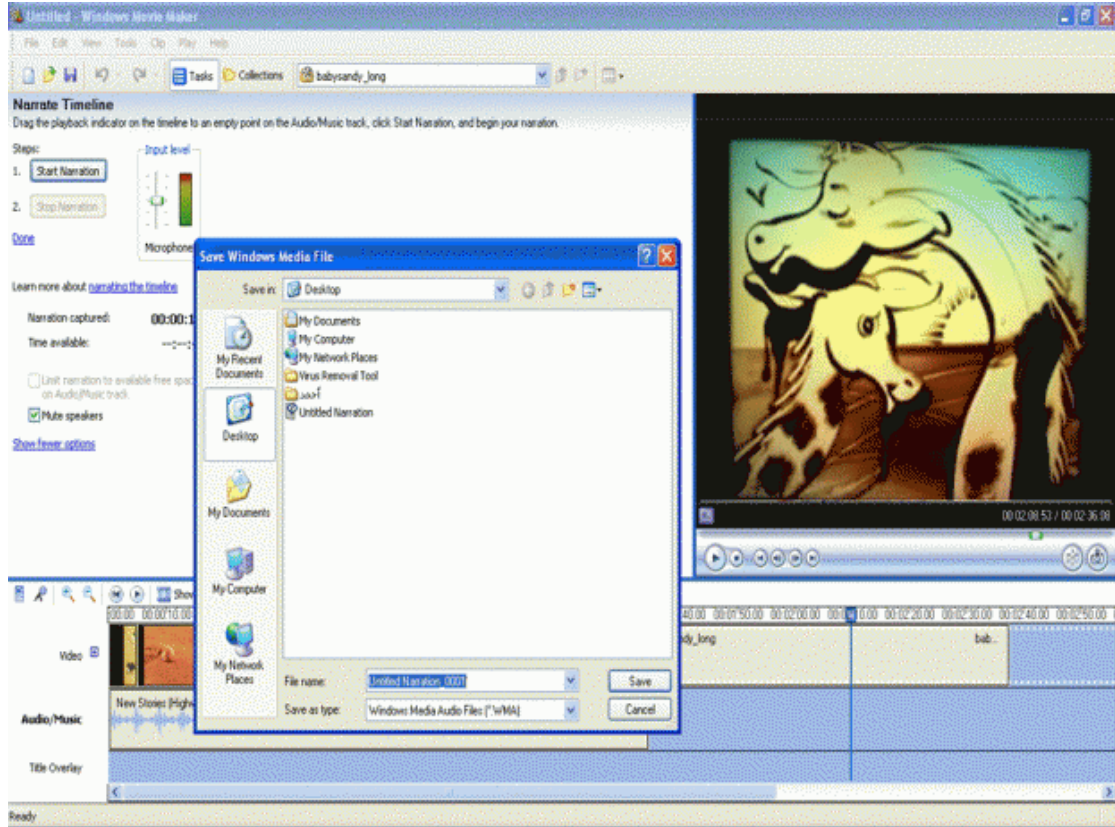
Untitled - Windows Movie Maker

File Edit View Tools Clip Play Help

Tasks Collections babysandy_long

Narrate Timeline
Drag the playback indicator on the timeline to an empty point on the Audio/Music track, click Start Narration, and begin your narration.

Steps:
1. Start Narration
2. Stop Narration

Input level

Microphone

Done

Learn more about narrating the timeline

Narration captured: 00:00:1
Time available: --:--:

Limit narration to available free space on Audio/Music track.

Mute speakers

Show fewer options

Save Windows Media File

Save in: Desktop

My Recent Documents
Desktop
My Documents
My Computer
My Network Places

My Documents
My Computer
My Network Places
Virus Removal Tool
ح
Untitled Narration

File name: Untitled Narration 0001
Save as type: Windows Media Audio Files (*.WMA)

Save
Cancel

00:02:08.53 / 00:02:36.08

Show

00:00 00:00:10.00

.40.00 00:01:50.00 00:02:00.00 00:0 0.00 00:02:20.00 00:02:30.00 00:02:40.00 00:02:50.00

Video

Audio/Music

Title Overlay

New Stories (High

ndy_long

bab...

Ready